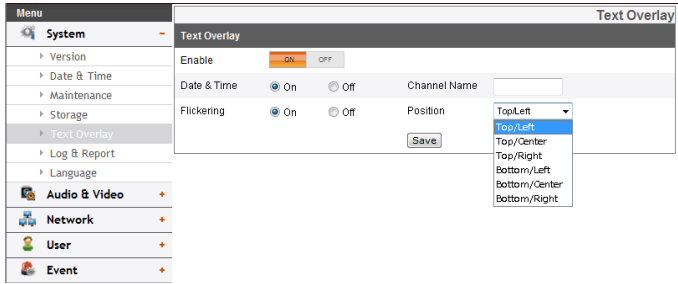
Menu

System –

Version

Date & Time

Maintenance

Storage

Text Overlay

Log & Report

Language

Audio & Video +

Network +

User +

Event +

Text Overlay

Text Overlay

Enable ON OFF

Date & Time On Off Channel Name

Flickering On Off Position Top/Left

Top/Left
Top/Center
Top/Right
Bottom/Left
Bottom/Center
Bottom/Right

Save